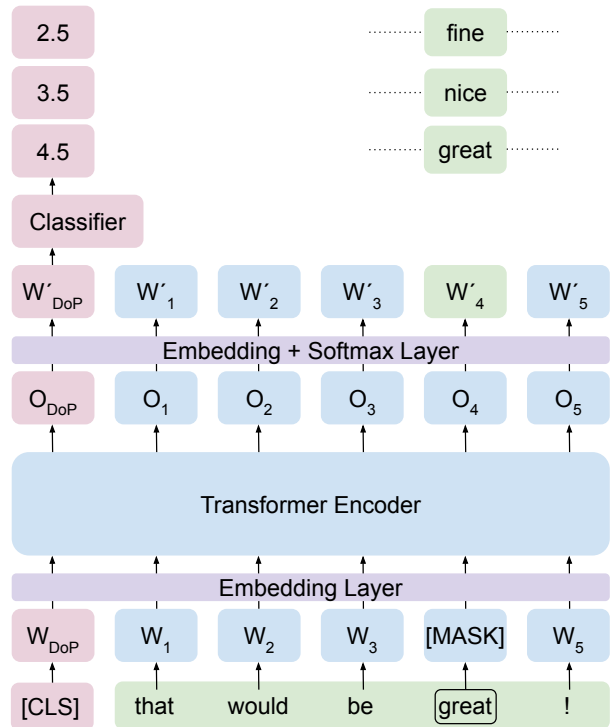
2.5

fine

3.5

nice

4.5

great

Classifier

$W'_{DoP}$ $W'_1$ $W'_2$ $W'_3$ $W'_4$ $W'_5$

Embedding + Softmax Layer

$O_{DoP}$ $O_1$ $O_2$ $O_3$ $O_4$ $O_5$

Transformer Encoder

Embedding Layer

$W_{DoP}$ $W_1$ $W_2$ $W_3$ [MASK] $W_5$

[CLS] that would be great !